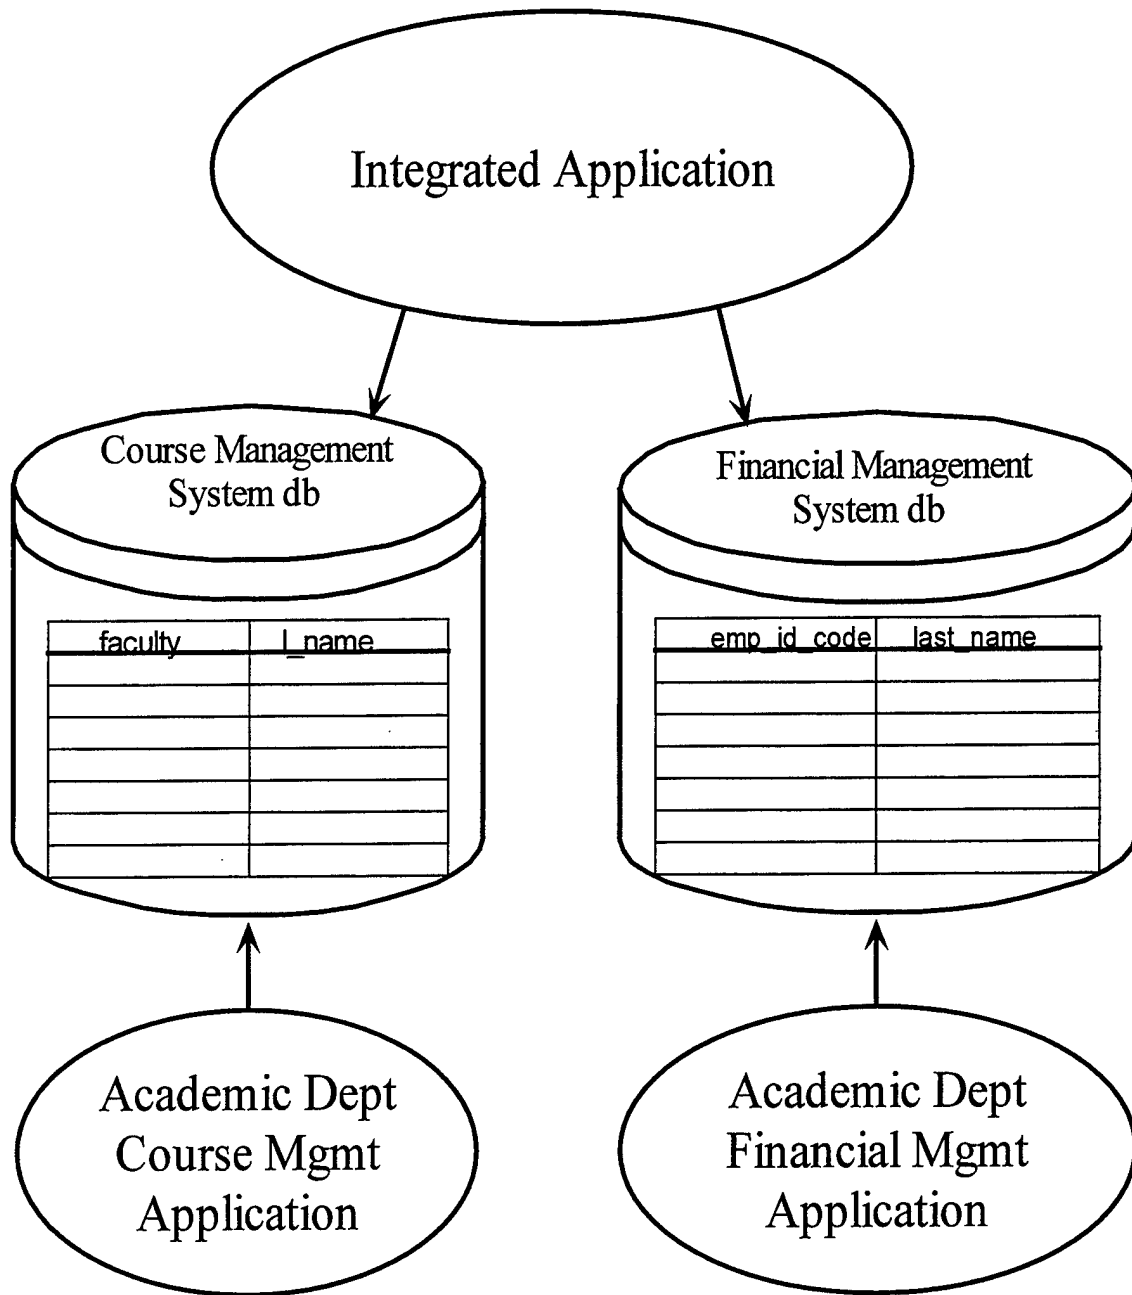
Integrated Application

Course Management System db

| faculty | l_name |
|---|---|
| | |
| | |
| | |
| | |
| | |
| | |

Financial Management System db

| emp_id_code | last_name |
|---|---|
| | |
| | |
| | |
| | |
| | |
| | |

Academic Dept Course Mgmt Application

Academic Dept Financial Mgmt Application